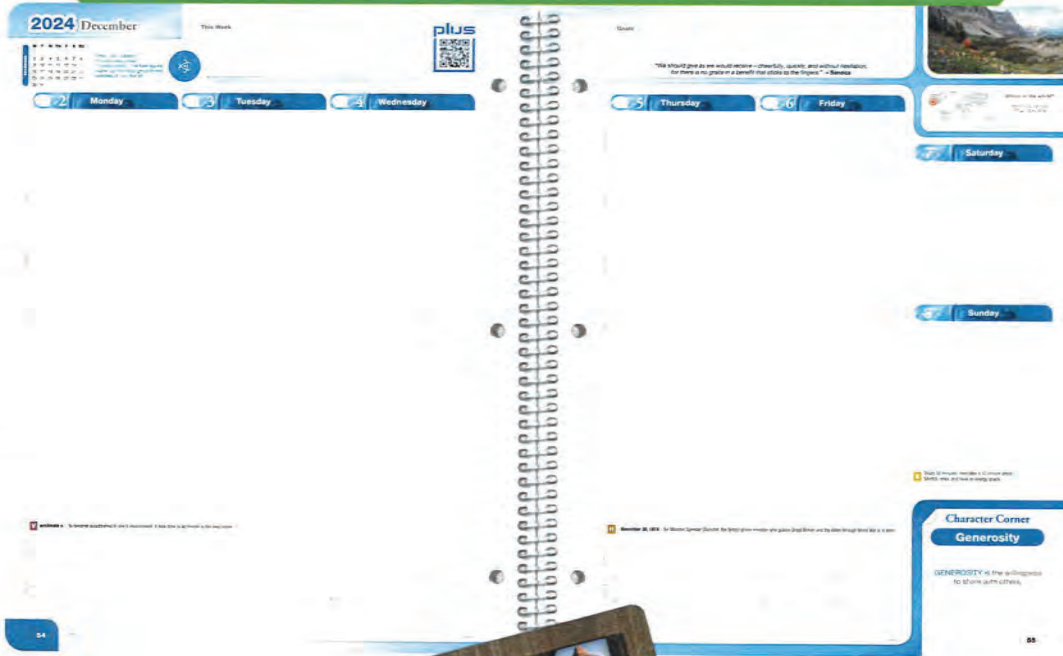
2024 December

This Week

plus

Goals

"We should give as we would receive – cheerfully, quickly, and without hesitation; for there is no grace in a benefit that sticks to the fingers." – Seneca

2 Monday

3 Tuesday

4 Wednesday

5 Thursday

6 Friday

Where in the world?

7 Saturday

8 Sunday

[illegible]

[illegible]

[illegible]

Character Corner

Generosity

GENEROSITY is the willingness to share with others.

54

55